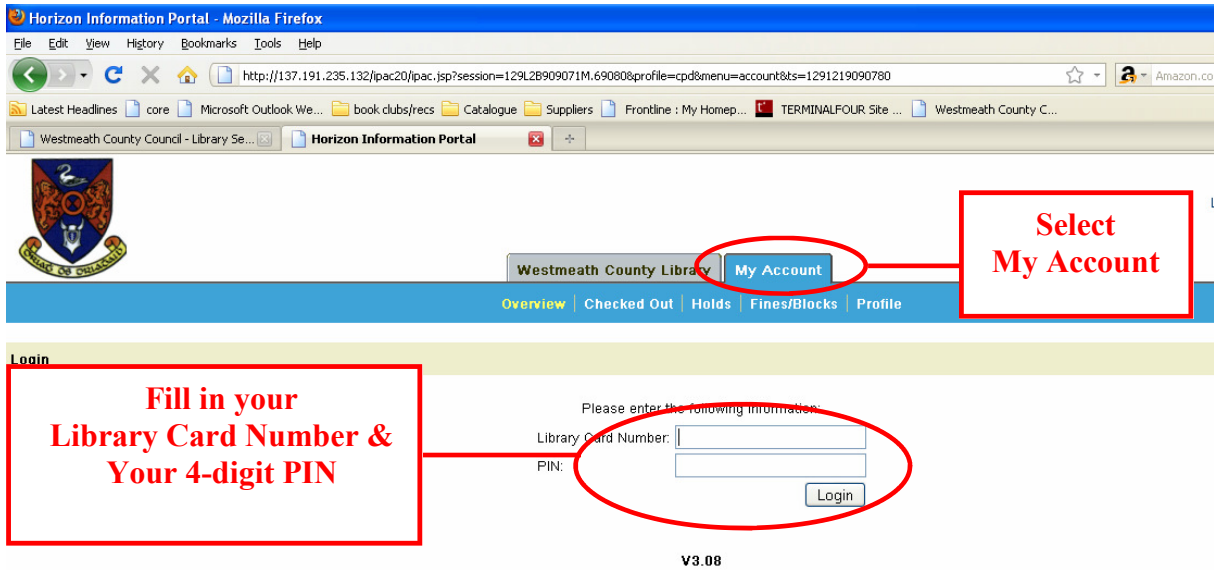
Horizon Information Portal - Mozilla Firefox

File Edit View History Bookmarks Tools Help

http://137.191.235.132/ipac20/ipac.jsp?session=129L2B909071M.69080&profile=cpd&menu=account&ts=1291219090780

Amazon.co

Latest Headlines core Microsoft Outlook We... book clubs/recs Catalogue Suppliers Frontline : My Homep... TERMINALFOUR Site ... Westmeath County C...

Westmeath County Council - Library Se... Horizon Information Portal

Westmeath County Library My Account

Select My Account

Overview | Checked Out | Holds | Fines/Blocks | Profile

Login

Fill in your Library Card Number & Your 4-digit PIN

Please enter the following information:

Library Card Number:

PIN:

Login

V3.08